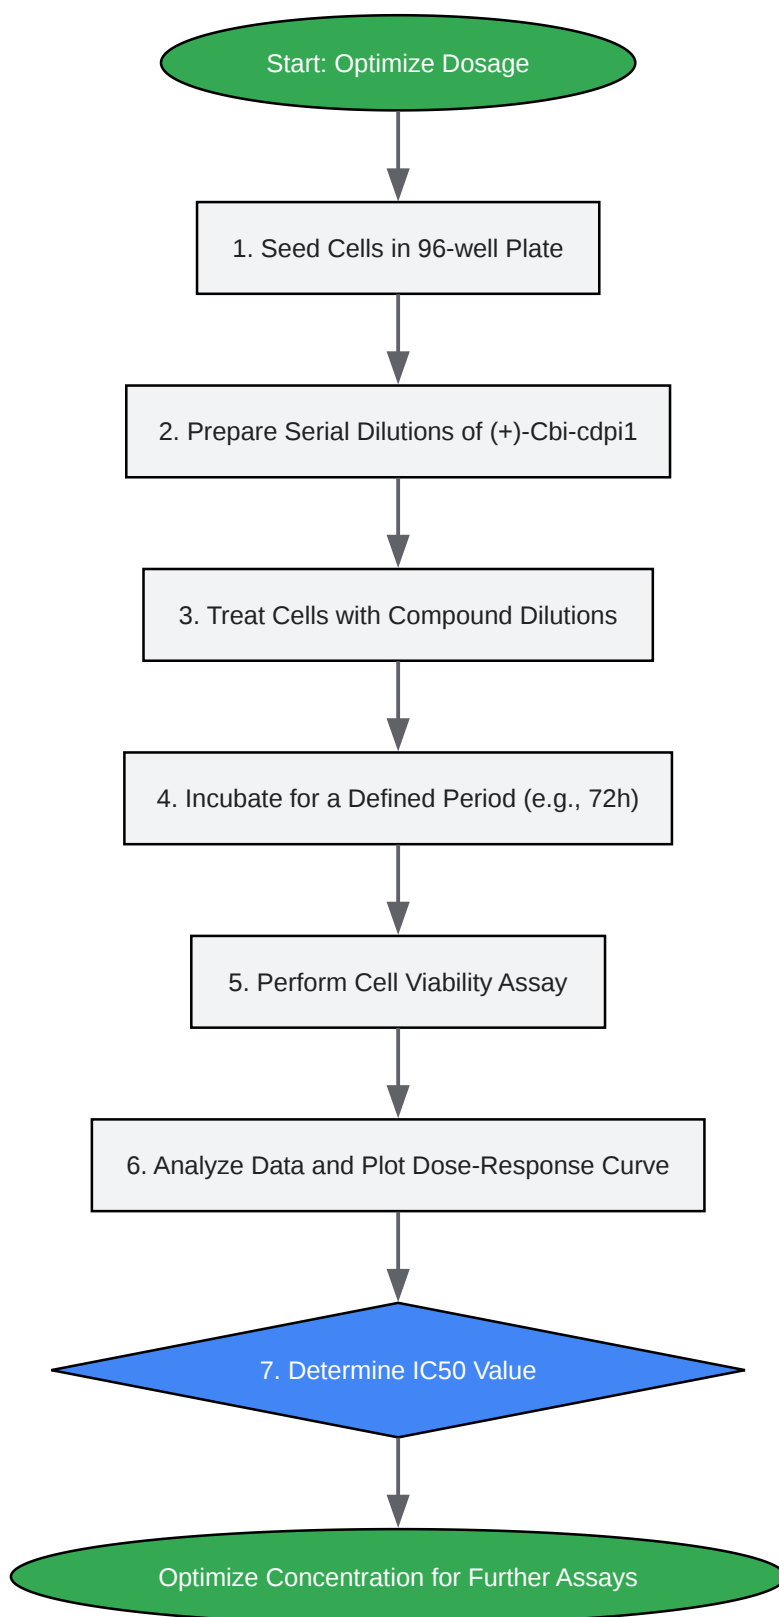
Start: Optimize Dosage

1. Seed Cells in 96-well Plate

2. Prepare Serial Dilutions of (+)-Cbi-cdpi1

3. Treat Cells with Compound Dilutions

4. Incubate for a Defined Period (e.g., 72h)

5. Perform Cell Viability Assay

6. Analyze Data and Plot Dose-Response Curve

7. Determine IC50 Value

Optimize Concentration for Further Assays